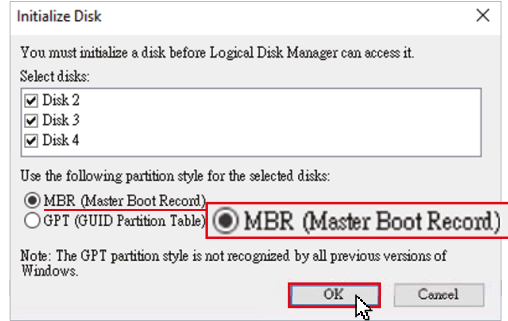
Initialize Disk

You must initialize a disk before Logical Disk Manager can access it.

Select disks:

Disk 2
Disk 3
Disk 4

Use the following partition style for the selected disks:

MBR (Master Boot Record)
GPT (GUID Partition Table)

MBR (Master Boot Record)

Note: The GPT partition style is not recognized by all previous versions of Windows.

OK
Cancel